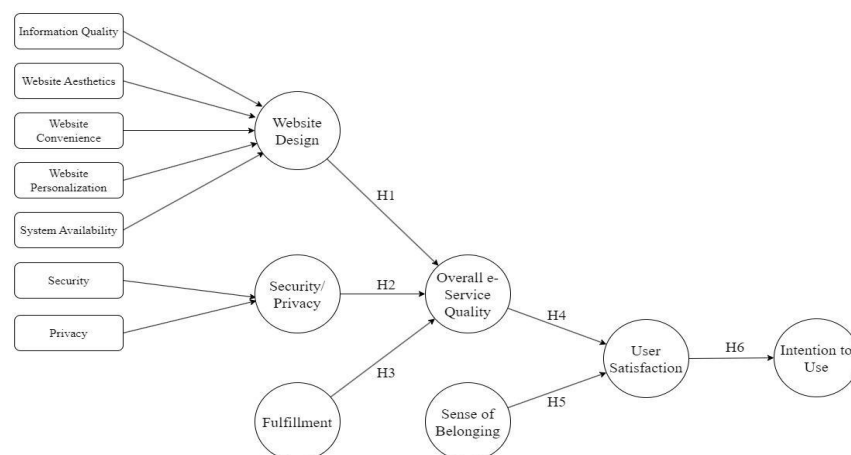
Information Quality

Website Aesthetics

Website Convenience

Website Personalization

System Availability

Security

Privacy

Website Design

Security/ Privacy

Fulfillment

H1

H2

H3

Overall e-Service Quality

Sense of Belonging

H4

H5

User Satisfaction

H6

Intention to Use